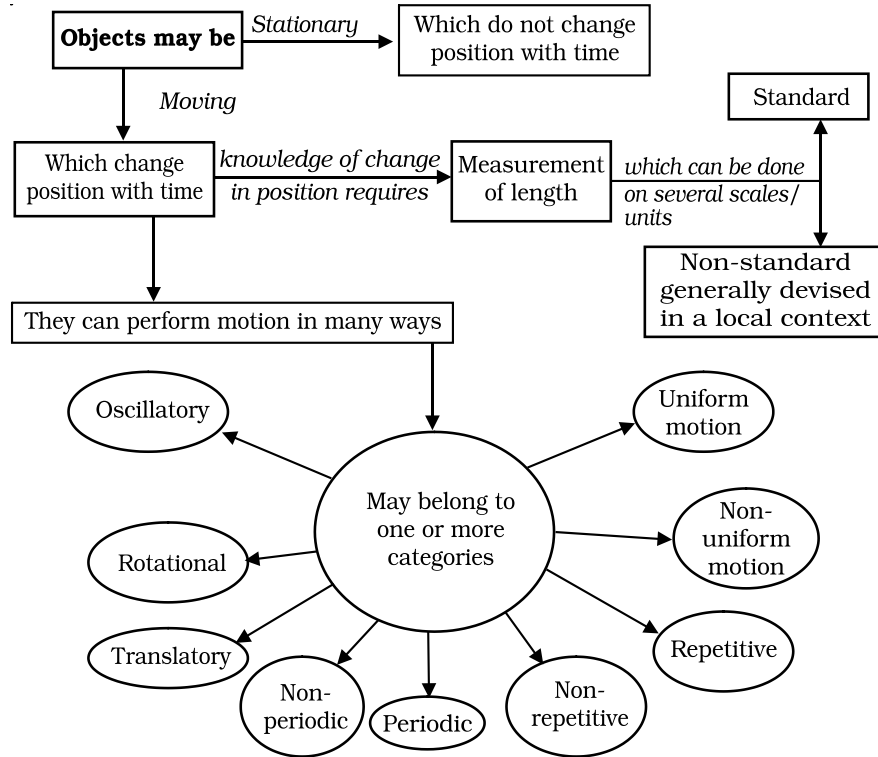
Objects may be

Stationary

Which do not change position with time

Moving

Which change position with time

knowledge of change in position requires

Measurement of length

which can be done on several scales/ units

Standard

Non-standard generally devised in a local context

They can perform motion in many ways

May belong to one or more categories

Oscillatory

Rotational

Translatory

Non-periodic

Periodic

Non-repetitive

Repetitive

Non-uniform motion

Uniform motion